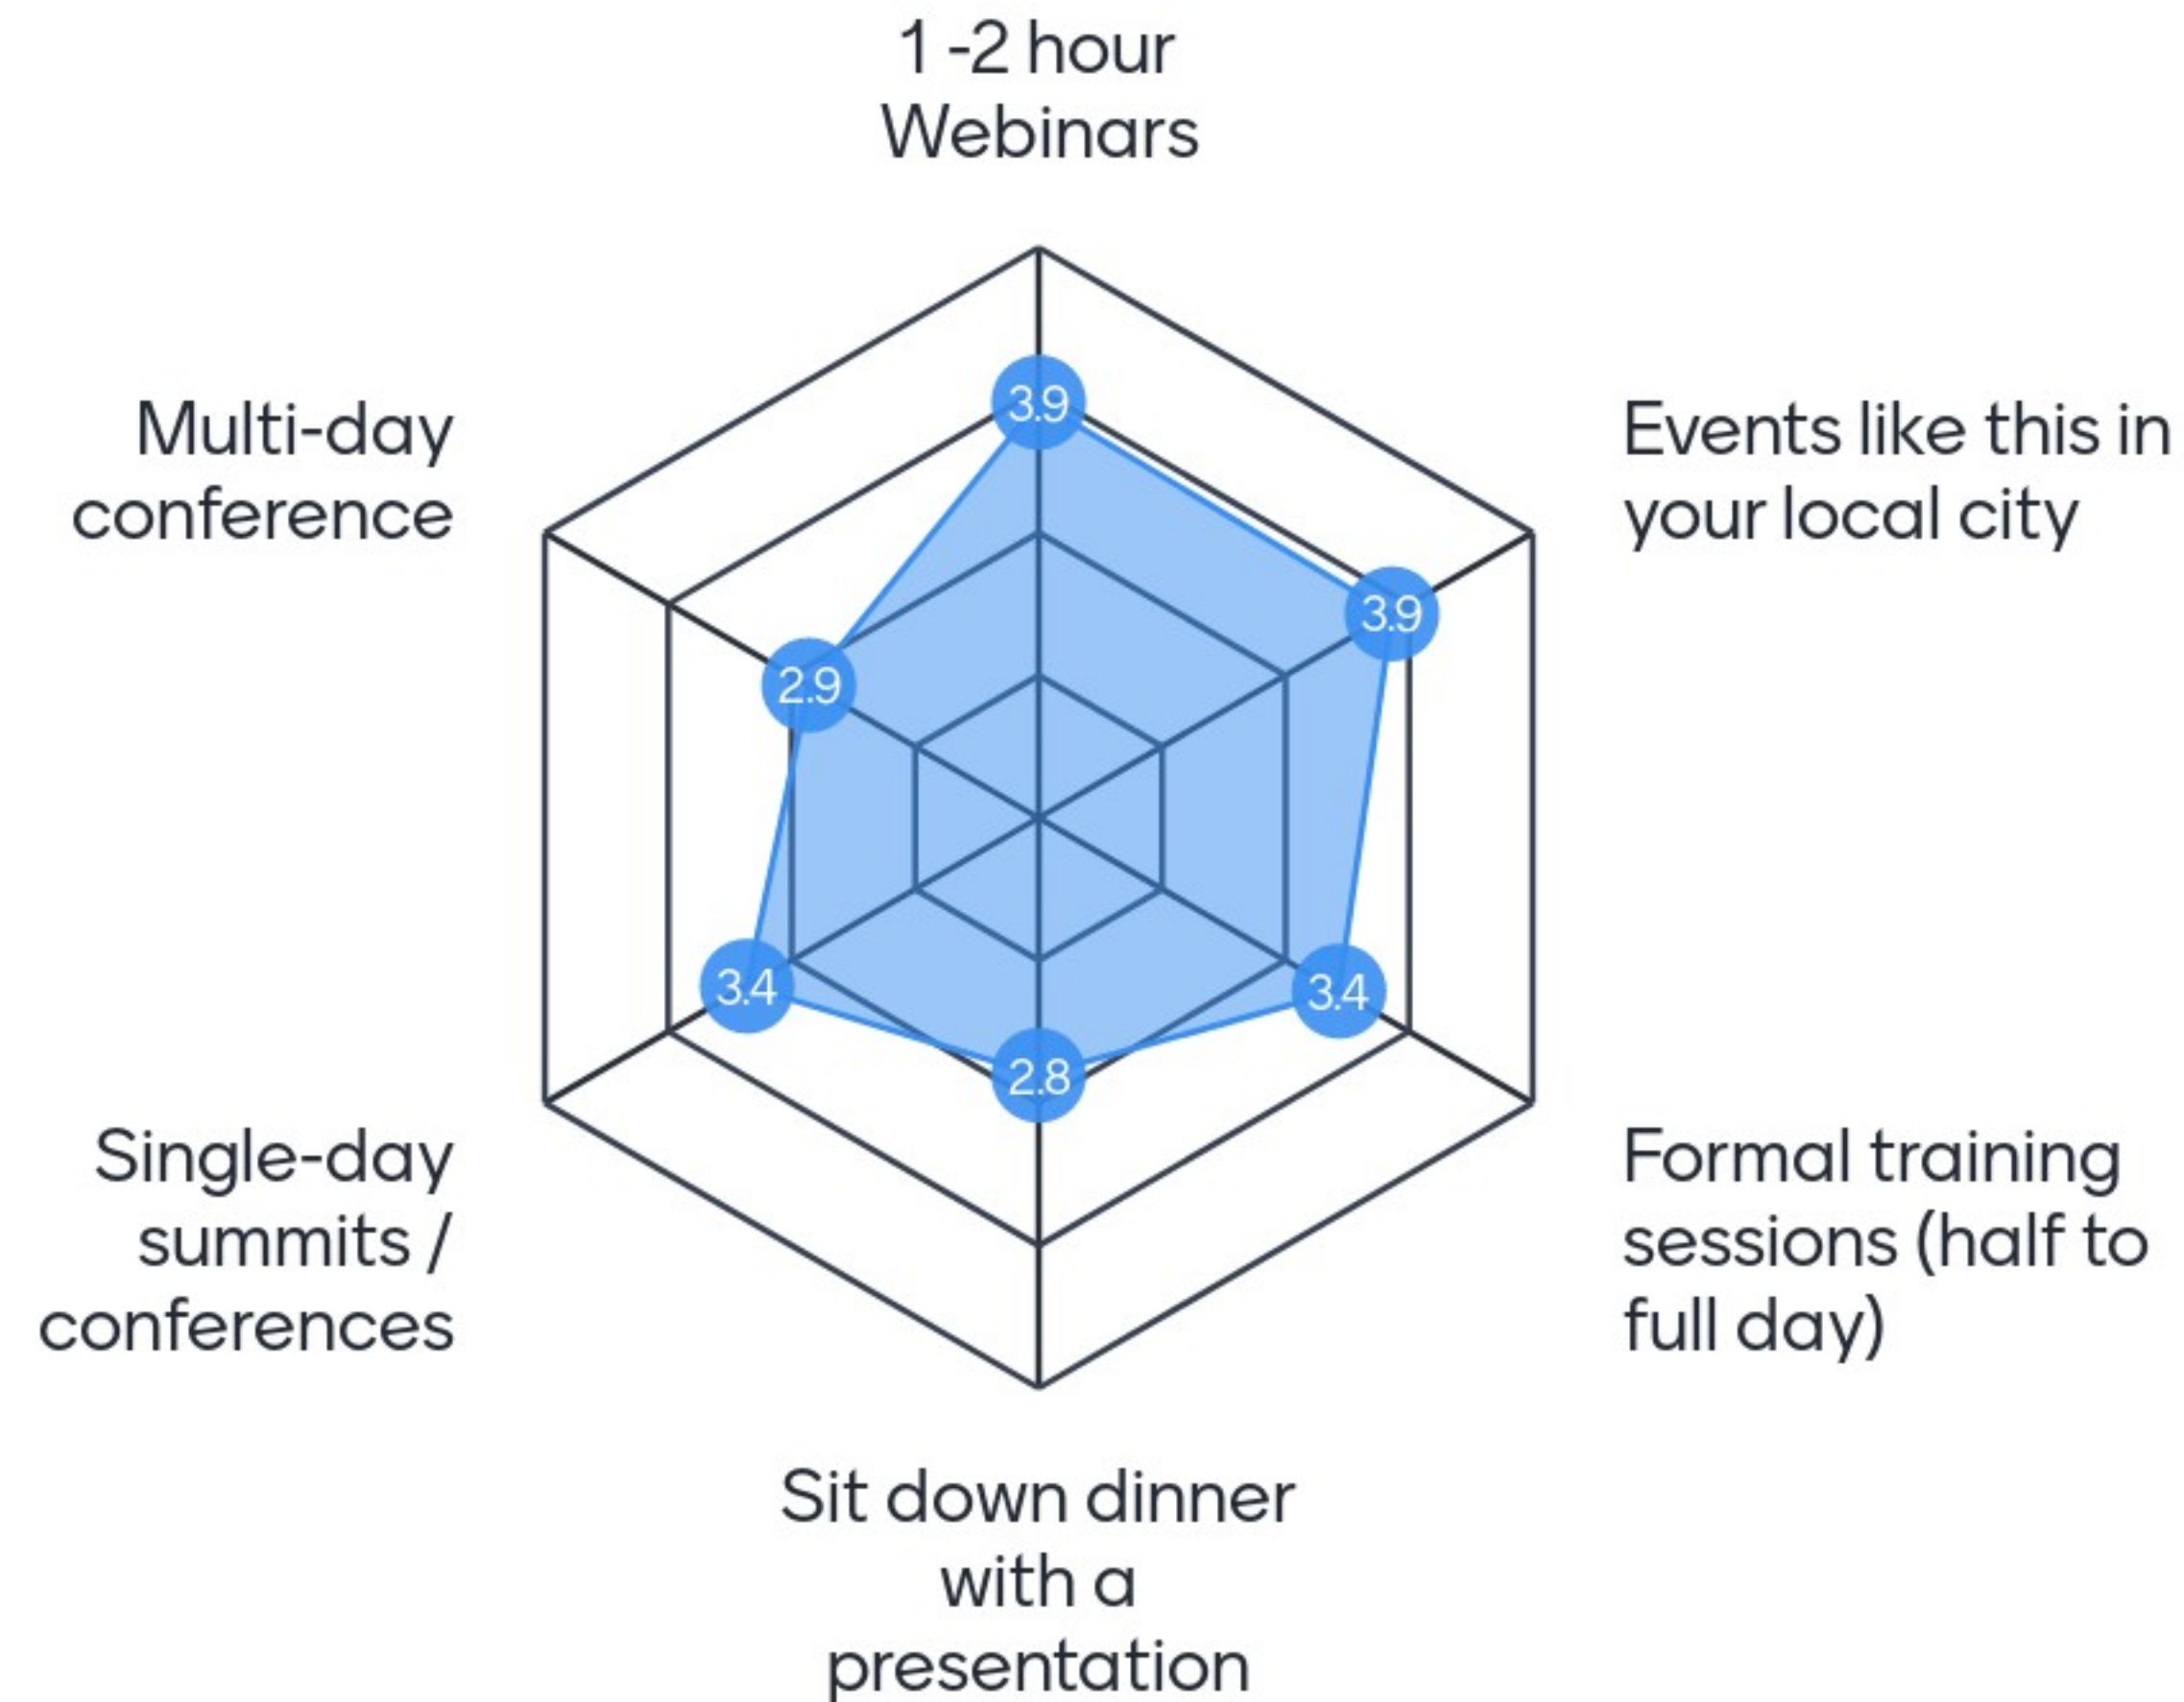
1 -2 hour Webinars

Multi-day conference

3.9

Events like this in your local city

3.9

2.9

3.4

3.4

2.8

Single-day summits / conferences

Formal training sessions (half to full day)

Sit down dinner with a presentation